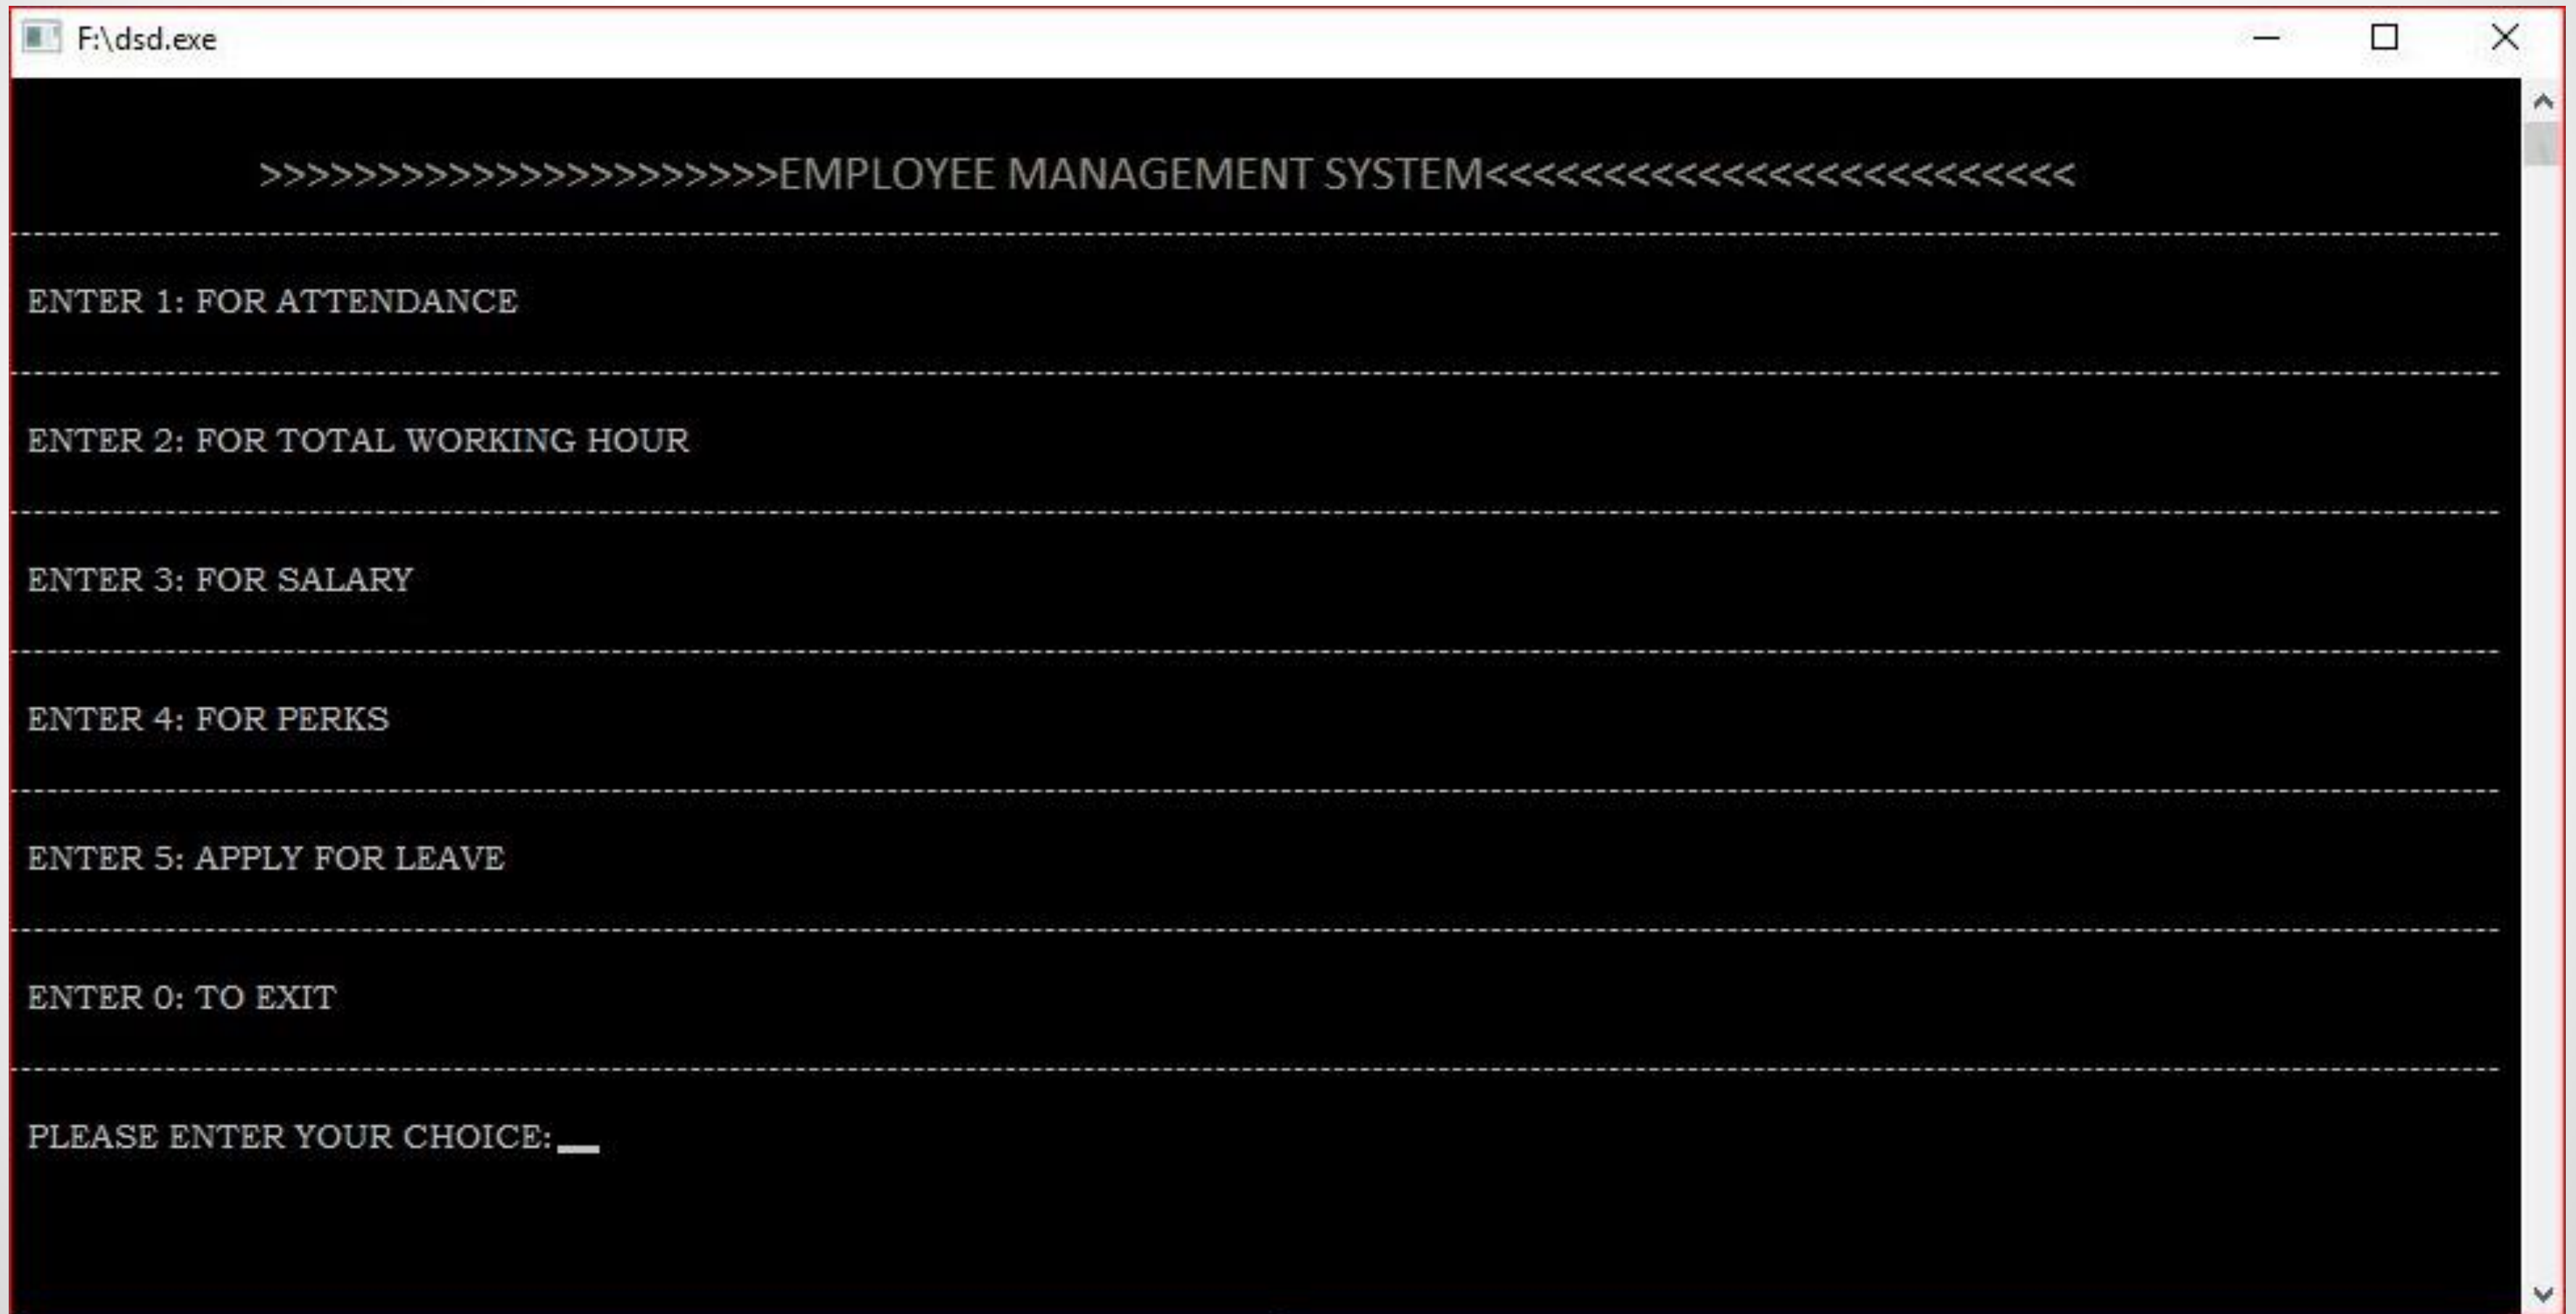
F:\dsd.exe

>>>>>>>>>>>>>>>>>>>>>>EMPLOYEE MANAGEMENT SYSTEM<<<<<<<<<<<<<<<<<<<<<<<<<

ENTER 1: FOR ATTENDANCE

ENTER 2: FOR TOTAL WORKING HOUR

ENTER 3: FOR SALARY

ENTER 4: FOR PERKS

ENTER 5: APPLY FOR LEAVE

ENTER 0: TO EXIT

PLEASE ENTER YOUR CHOICE: _